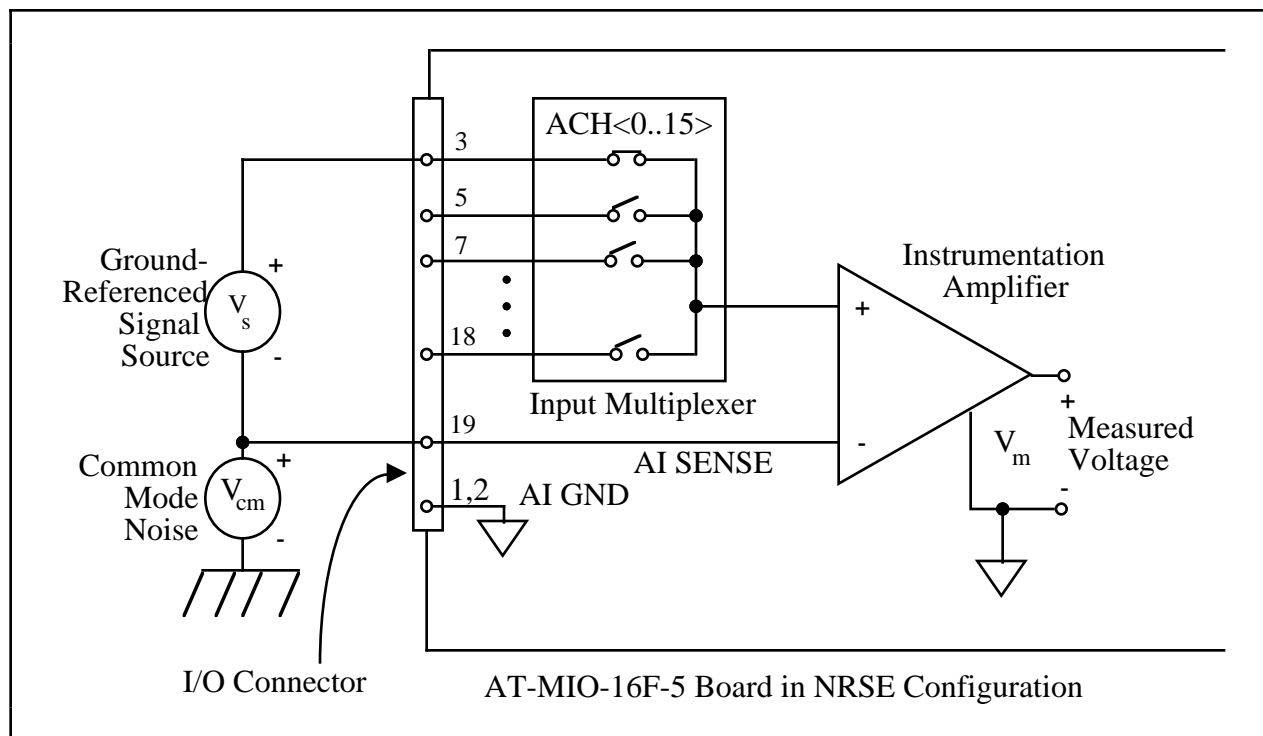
ACH<0..15>

3

5

7

18

19

1,2

Ground-Referenced Signal Source

$V_s$

+

-

Common Mode Noise

$V_{cm}$

+

-

Instrumentation Amplifier

+

-

Input Multiplexer

AI SENSE

AI GND

$V_m$

+

Measured Voltage

-

I/O Connector

AT-MIO-16F-5 Board in NRSE Configuration